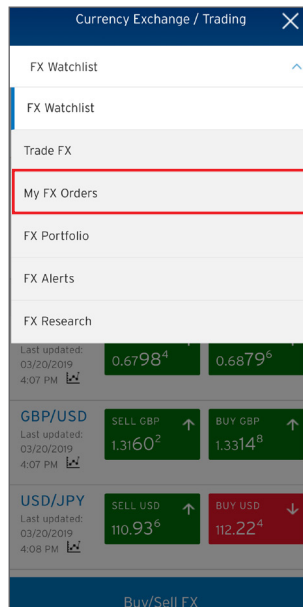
Currency Exchange / Trading

FX Watchlist

FX Watchlist

Trade FX

My FX Orders

FX Portfolio

FX Alerts

FX Research

Last updated: 03/20/2019 4:07 PM

$0.6798^4$

$0.6879^6$

GBP/USD
Last updated: 03/20/2019 4:07 PM

SELL GBP
$1.3160^2$

BUY GBP
$1.3314^8$

USD/JPY
Last updated: 03/20/2019 4:08 PM

SELL USD
$110.93^6$

BUY USD
$112.22^4$

Buy/Sell FX